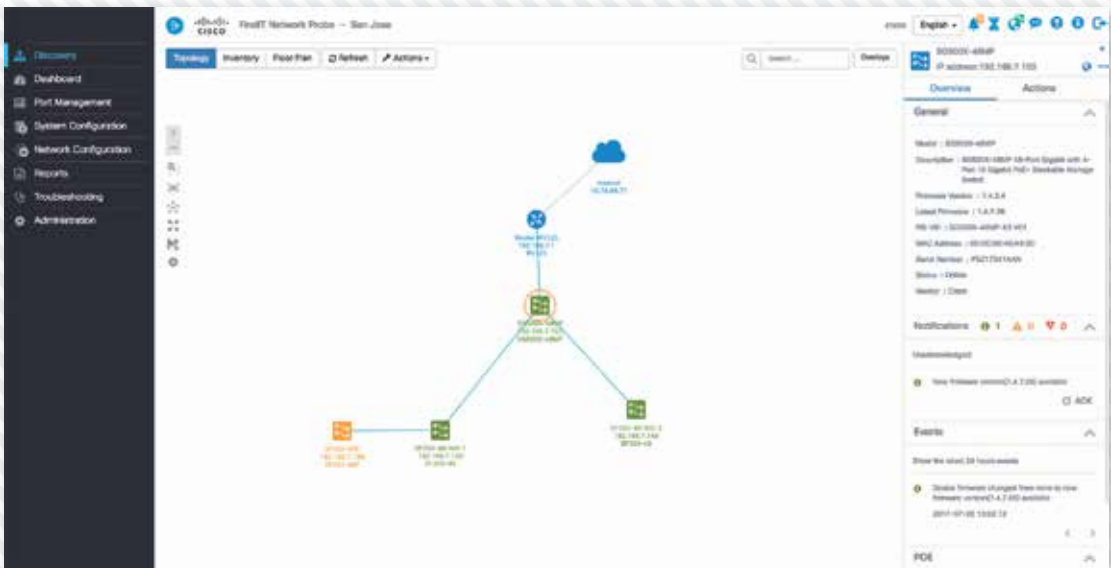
cisco FindIT Network Probe - San Jose

English

Discovery
Dashboard
Port Management
System Configuration
Network Configuration
Reports
Troubleshooting
Administration

Topology | Inventory | Floor Plan | Refresh | Actions

Search... | Overlays

Internet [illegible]

Router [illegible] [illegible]

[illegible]

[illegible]

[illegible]

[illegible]

SG500X-48MP
IP address:192.168.1.103

Overview | Actions

General

Model : SG500X-48MP
Description : SG500X-48MP 48-Port Gigabit with 4-Port 10 Gigabit PoE+ Stackable Managed Switch
Firmware Version : 1.4.3.4
Latest Firmware : 1.4.7.06
PID VID : SG500X-48MP-K9 V01
MAC Address : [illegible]
Serial Number : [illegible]
Status : Online
Vendor : Cisco

Notifications 1 0 0

Unacknowledged

New firmware version(1.4.7.06) available

ACK

Events

Show the latest 24 hours events

Device firmware changed from none to new firmware version(1.4.7.06) available
2017-07-05 13:02:13

POE